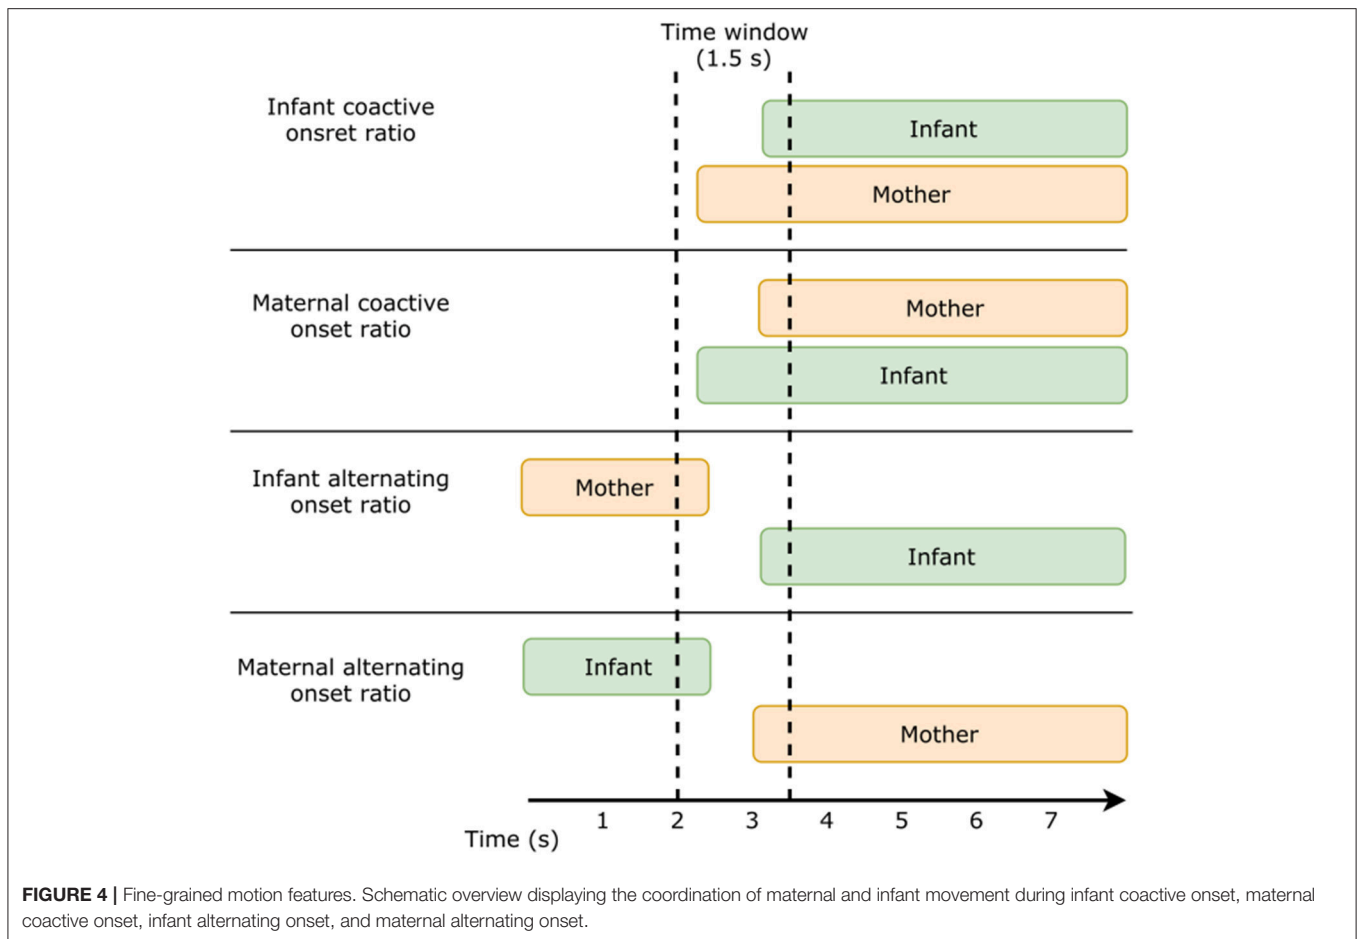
Time window
(1.5 s)

Infant coactive onsret ratio

Infant

Mother

Maternal coactive onset ratio

Mother

Infant

Infant alternating onset ratio

Mother

Infant

Maternal alternating onset ratio

Infant

Mother

Time (s) 1 2 3 4 5 6 7

**FIGURE 4 |** Fine-grained motion features. Schematic overview displaying the coordination of maternal and infant movement during infant coactive onset, maternal coactive onset, infant alternating onset, and maternal alternating onset.